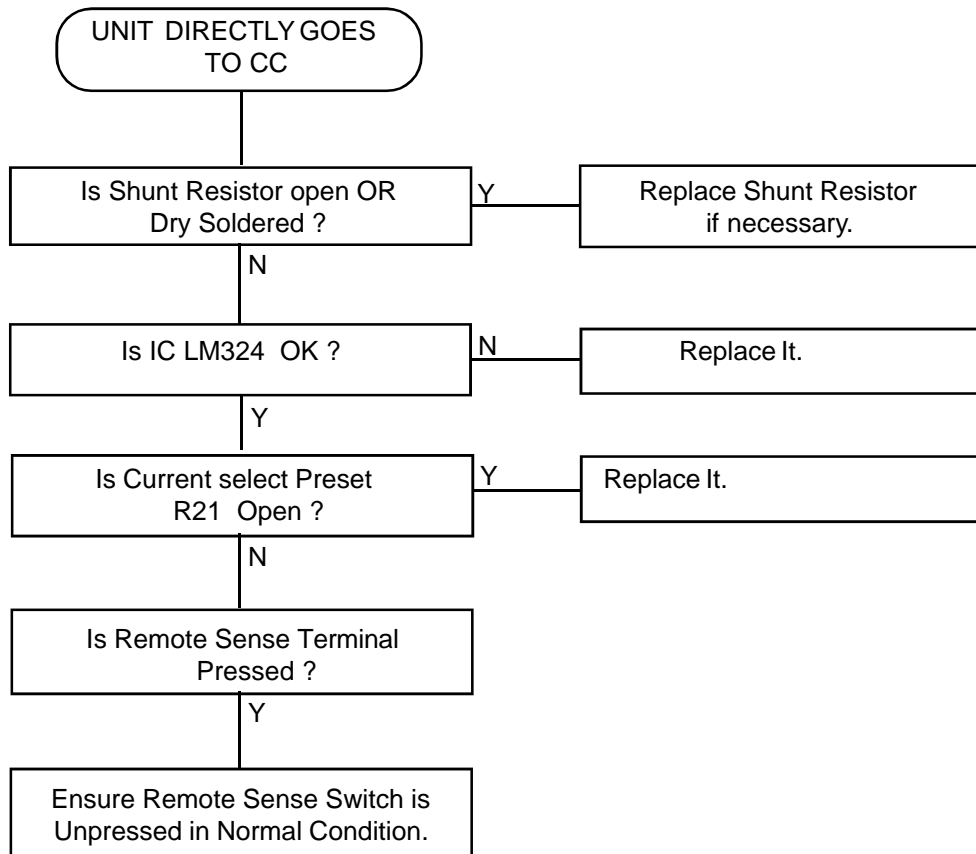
UNIT DIRECTLY GOES TO CC

Is Shunt Resistor open OR Dry Soldered ?

Y

Replace Shunt Resistor if necessary.

N

Is IC LM324 OK ?

N

Replace It.

Y

Is Current select Preset R21 Open ?

Y

Replace It.

N

Is Remote Sense Terminal Pressed ?

Y

Ensure Remote Sense Switch is Unpressed in Normal Condition.